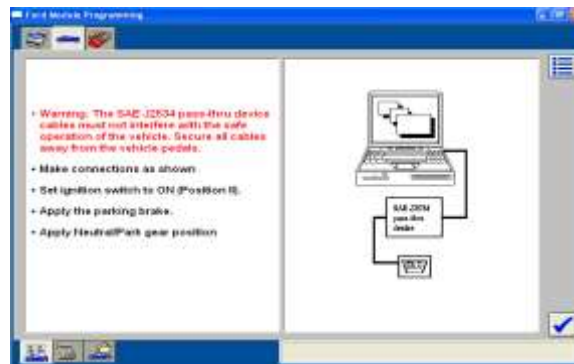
Ford Module Programming

• Warning: The SAE J2534 pass-thru device cables must not interfere with the safe operation of the vehicle. Secure all cables away from the vehicle pedals.

• Make connections as shown.

• Set ignition switch to ON (Position II).

• Apply the parking brake.

• Apply Neutral/Park gear position.

SAE J2534 pass-thru device